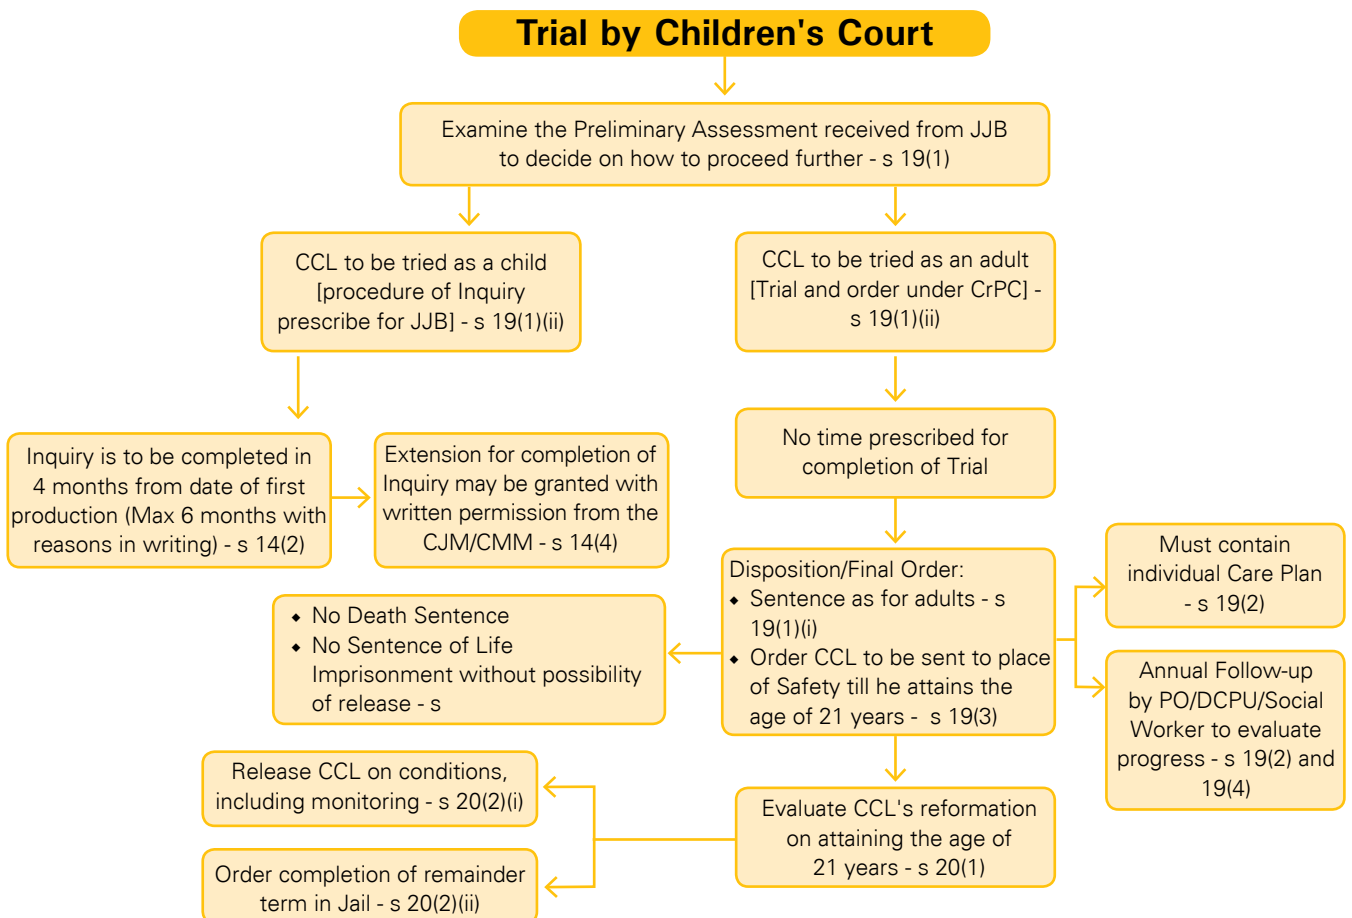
Trial by Children's Court

Examine the Preliminary Assessment received from JJB to decide on how to proceed further - s 19(1)

CCL to be tried as a child [procedure of Inquiry prescribe for JJB] - s 19(1)(ii)

CCL to be tried as an adult [Trial and order under CrPC] - s 19(1)(ii)

Inquiry is to be completed in 4 months from date of first production (Max 6 months with reasons in writing) - s 14(2)

Extension for completion of Inquiry may be granted with written permission from the CJM/CMM - s 14(4)

No time prescribed for completion of Trial

Disposition/Final Order:
- Sentence as for adults - s 19(1)(i)
- Order CCL to be sent to place of Safety till he attains the age of 21 years - s 19(3)

Must contain individual Care Plan - s 19(2)

Annual Follow-up by PO/DCPU/Social Worker to evaluate progress - s 19(2) and 19(4)

- No Death Sentence
- No Sentence of Life Imprisonment without possibility of release - s

Release CCL on conditions, including monitoring - s 20(2)(i)

Evaluate CCL's reformation on attaining the age of 21 years - s 20(1)

Order completion of remainder term in Jail - s 20(2)(ii)